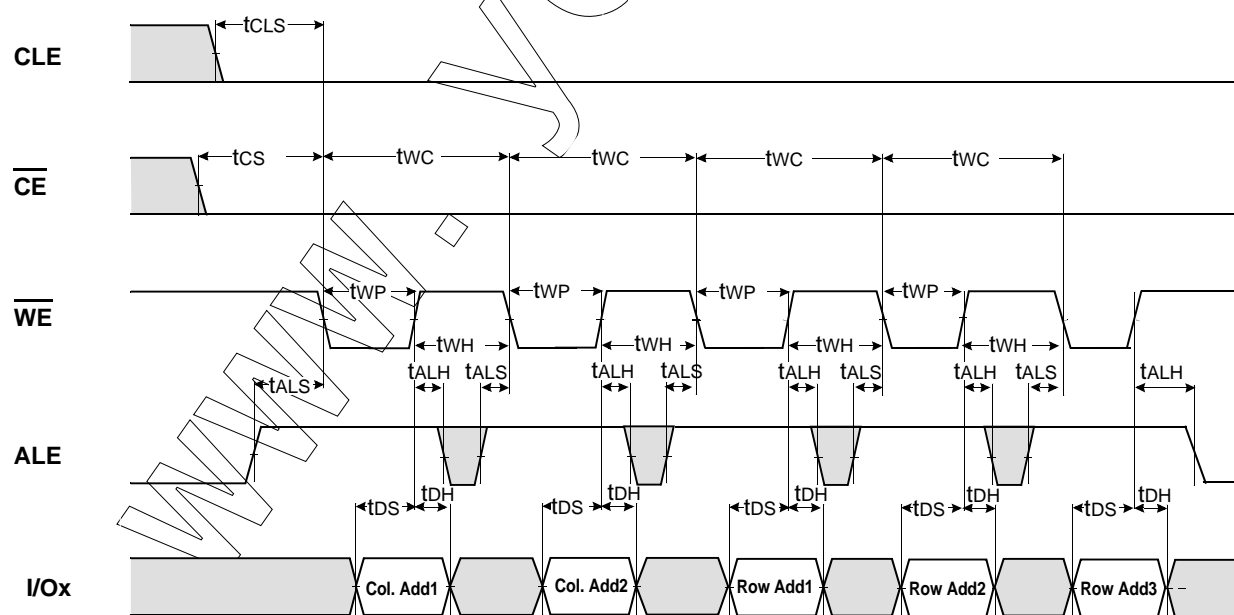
CLE

tCLS

$\overline{CE}$

tCS

tWC

tWC

tWC

tWC

$\overline{WE}$

tWP

tWP

tWP

tWP

tWH

tWH

tWH

tWH

tALS

tALH

tALS

tALH

tALS

tALH

tALS

tALH

tALS

tALH

ALE

tDS

tDH

tDS

tDH

tDS

tDH

tDS

tDH

tDS

tDH

I/Ox

Col. Add1

Col. Add2

Row Add1

Row Add2

Row Add3

www.